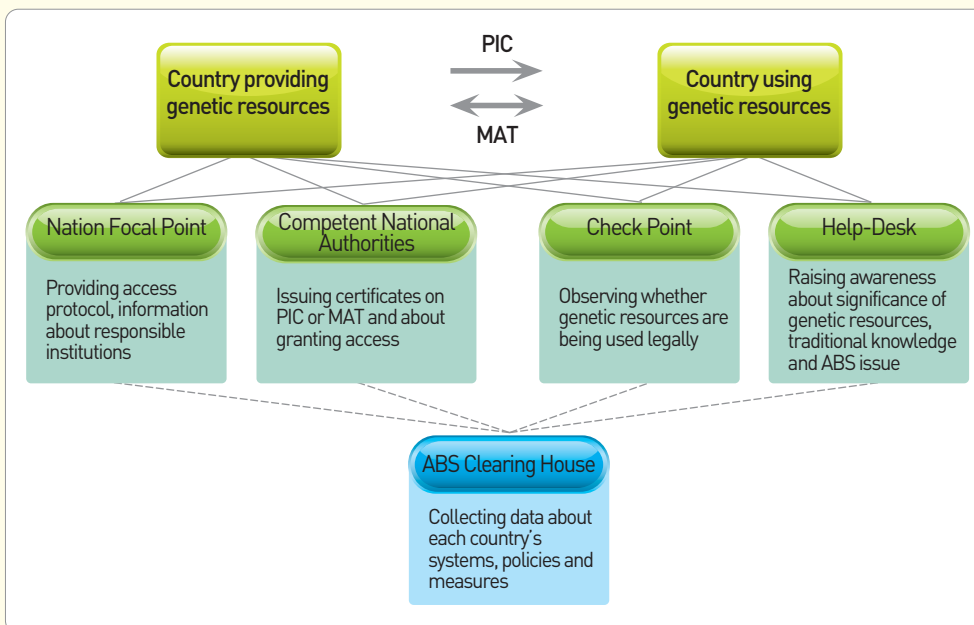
Country providing genetic resources

PIC

MAT

Country using genetic resources

Nation Focal Point

Providing access protocol, information about responsible institutions

Competent National Authorities

Issuing certificates on PIC or MAT and about granting access

Check Point

Observing whether genetic resources are being used legally

Help-Desk

Raising awareness about significance of genetic resources, traditional knowledge and ABS issue

ABS Clearing House

Collecting data about each country's systems, policies and measures